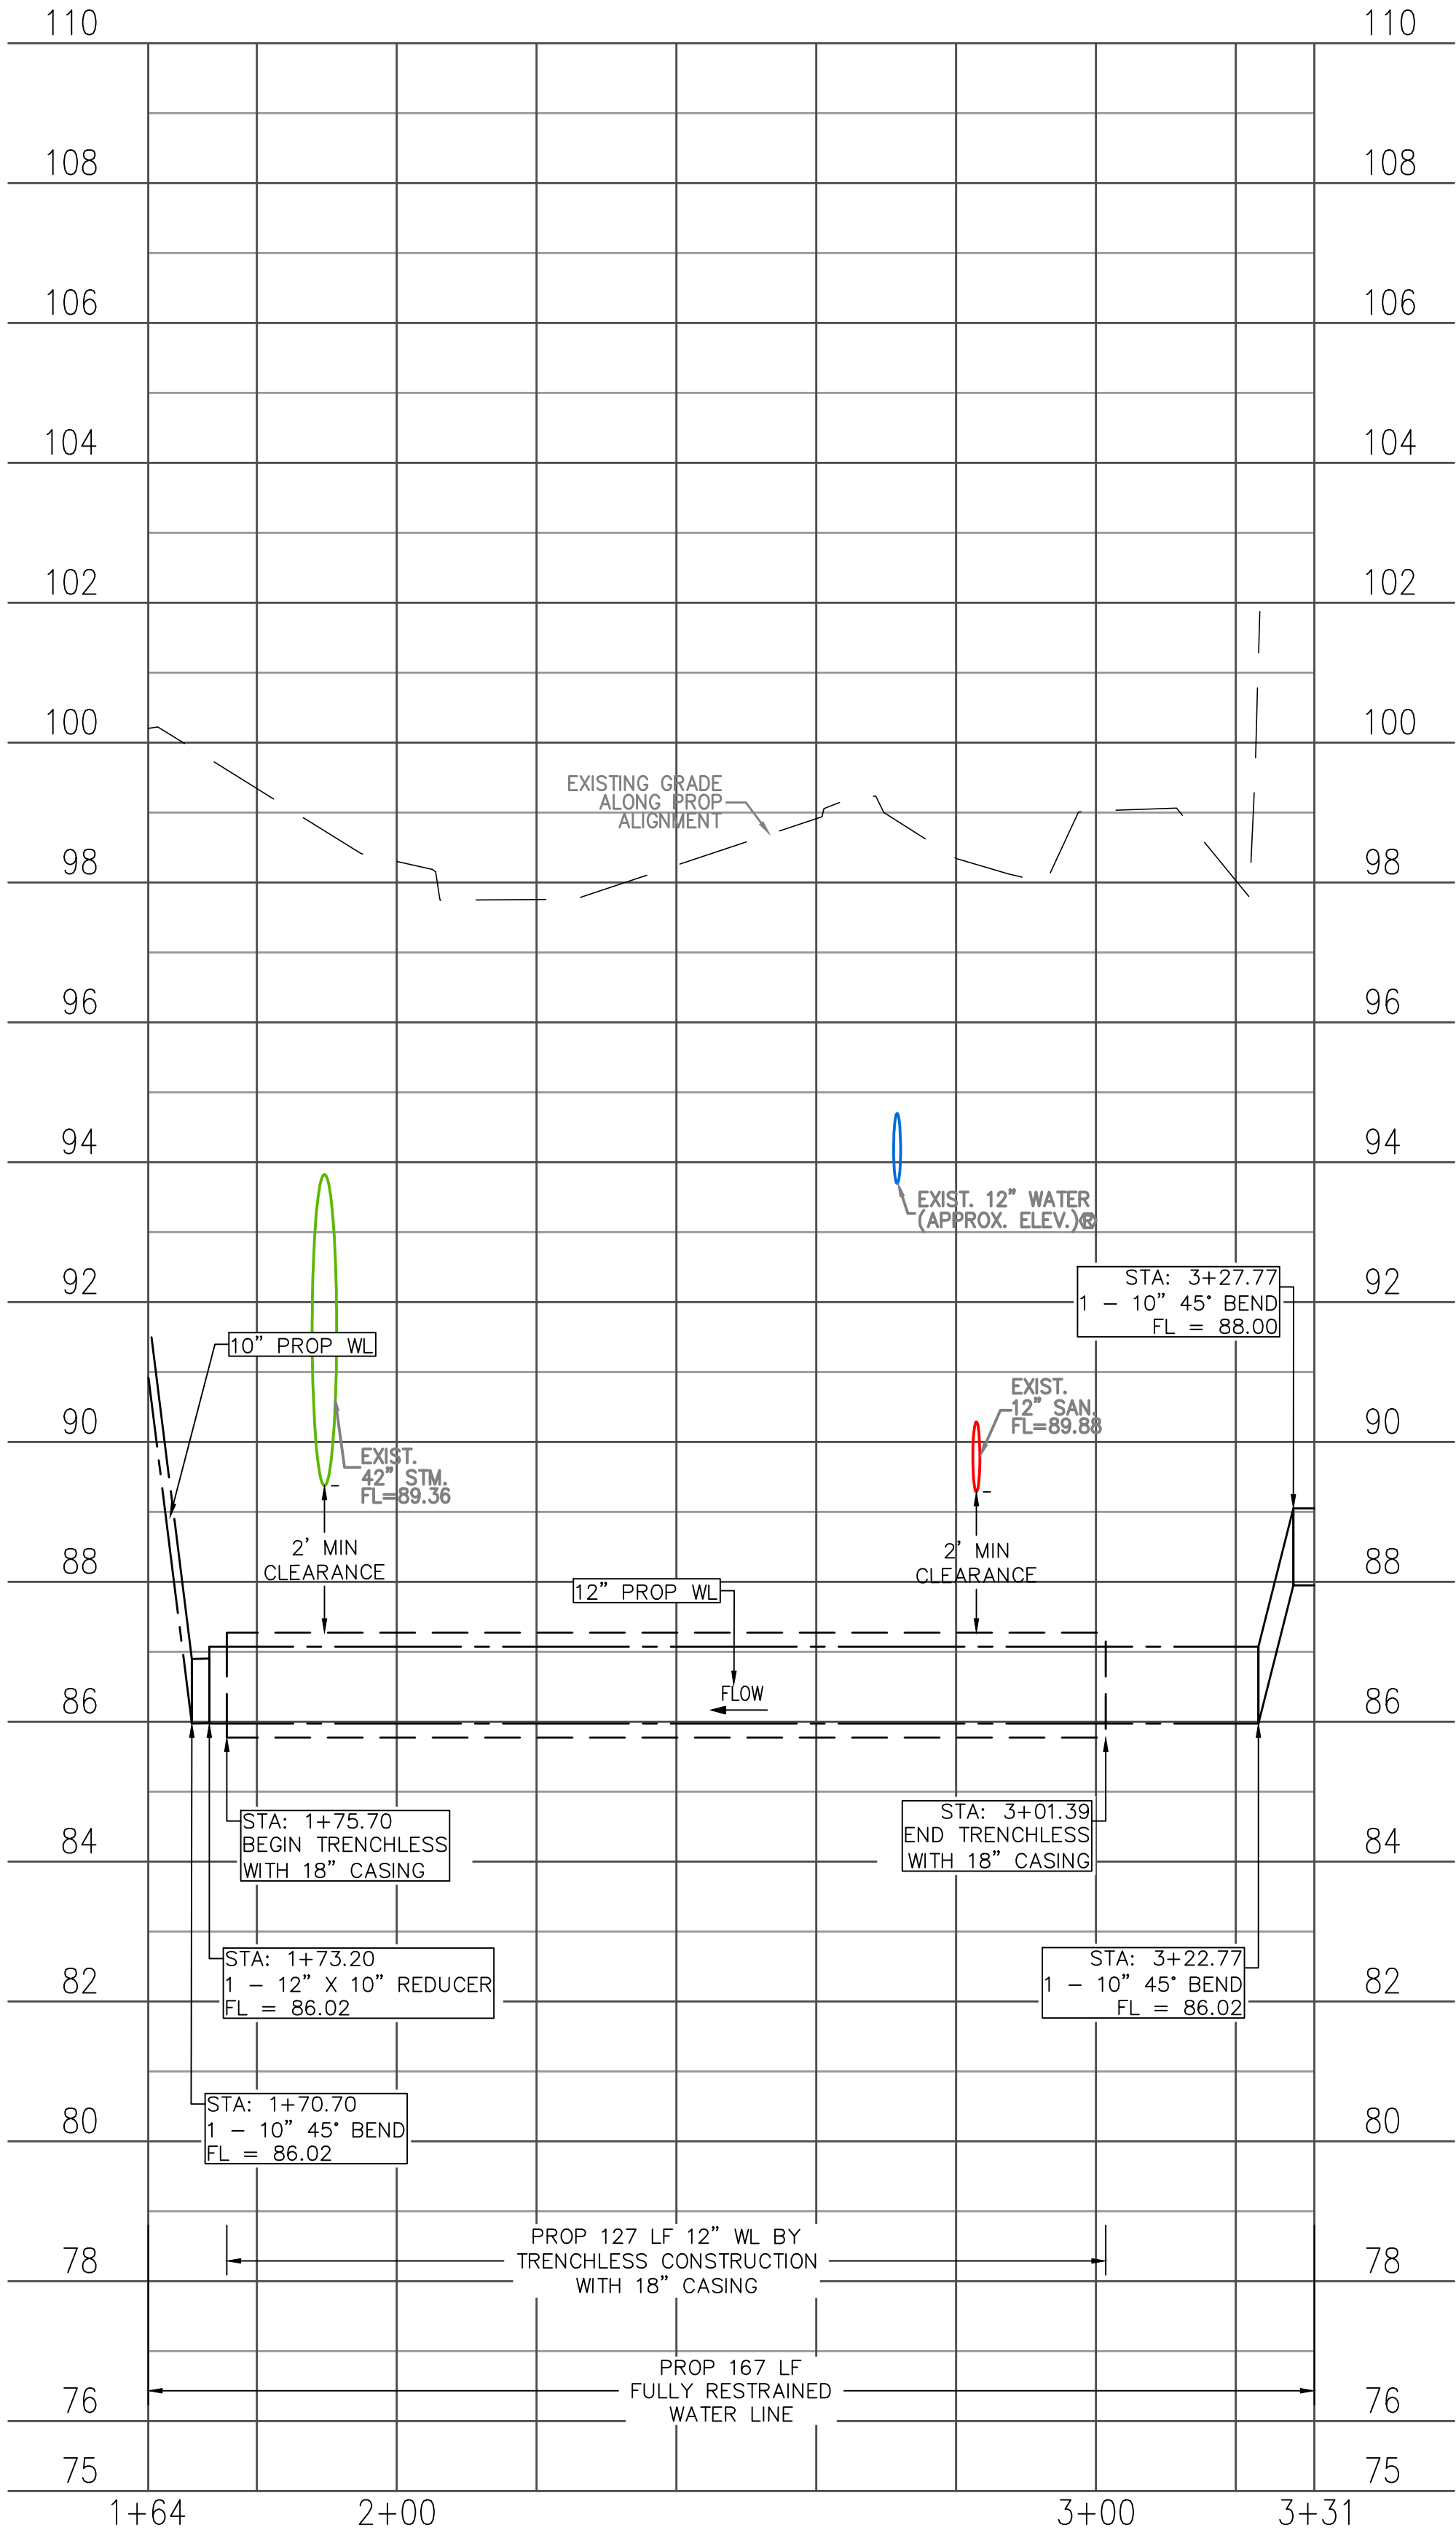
110 110
108 108
106 106
104 104
102 102
100 100
EXISTING GRADE ALONG PROP ALIGNMENT
98 98
96 96
94 94
EXIST. 12" WATER (APPROX. ELEV.)
STA: 3+27.77
1 – 10" 45° BEND
FL = 88.00
92 92
10" PROP WL
EXIST. 12" SAN. FL=89.88
90 90
EXIST. 42" STM. FL=89.36
2' MIN CLEARANCE
2' MIN CLEARANCE
12" PROP WL
88 88
FLOW
86 86
STA: 1+75.70
BEGIN TRENCHLESS
WITH 18" CASING
STA: 3+01.39
END TRENCHLESS
WITH 18" CASING
84 84
STA: 1+73.20
1 – 12" X 10" REDUCER
FL = 86.02
STA: 3+22.77
1 – 10" 45° BEND
FL = 86.02
82 82
STA: 1+70.70
1 – 10" 45° BEND
FL = 86.02
80 80
PROP 127 LF 12" WL BY TRENCHLESS CONSTRUCTION WITH 18" CASING
78 78
PROP 167 LF FULLY RESTRAINED WATER LINE
76 76
75 75
1+64 2+00 3+00 3+31